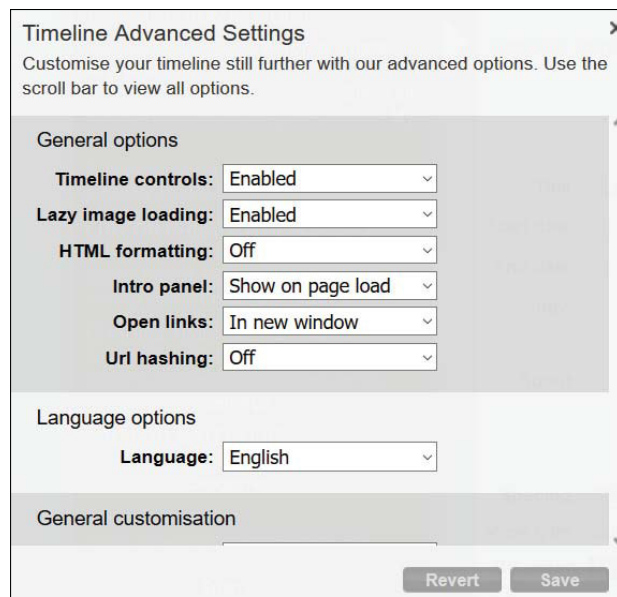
Timeline Advanced Settings

Customise your timeline still further with our advanced options. Use the scroll bar to view all options.

General options

Timeline controls: Enabled

Lazy image loading: Enabled

HTML formatting: Off

Intro panel: Show on page load

Open links: In new window

Url hashing: Off

Language options

Language: English

General customisation

Revert Save